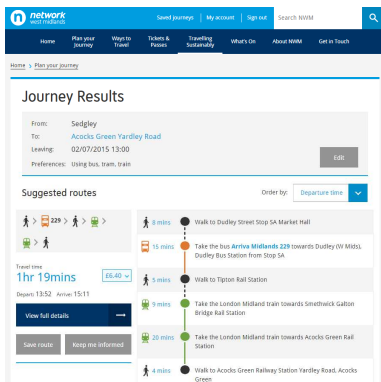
network west midlands

Saved journeys | My account | Sign out

Search NWM

Home | Plan your journey | Ways to Travel | Tickets & Passes | Travelling Sustainably | What's On | About NWM | Get in Touch

Home > Plan your journey

Journey Results

From: Sedgley
To: Acocks Green Yardley Road
Leaving: 02/07/2015 13:00
Preferences: Using bus, tram, train

Edit

Suggested routes

Order by: Departure time

229

Travel time
1hr 19mins
£6.40
Depart: 13:52 Arrive: 15:11

View full details

Save route | Keep me informed

8 mins | Walk to Dudley Street Stop SA Market Hall

15 mins | Take the bus Arriva Midlands 229 towards Dudley (W Mids), Dudley Bus Station from Stop SA

5 mins | Walk to Tipton Rail Station

9 mins | Take the London Midland train towards Smethwick Galton Bridge Rail Station

20 mins | Take the London Midland train towards Acocks Green Rail Station

4 mins | Walk to Acocks Green Railway Station Yardley Road, Acocks Green